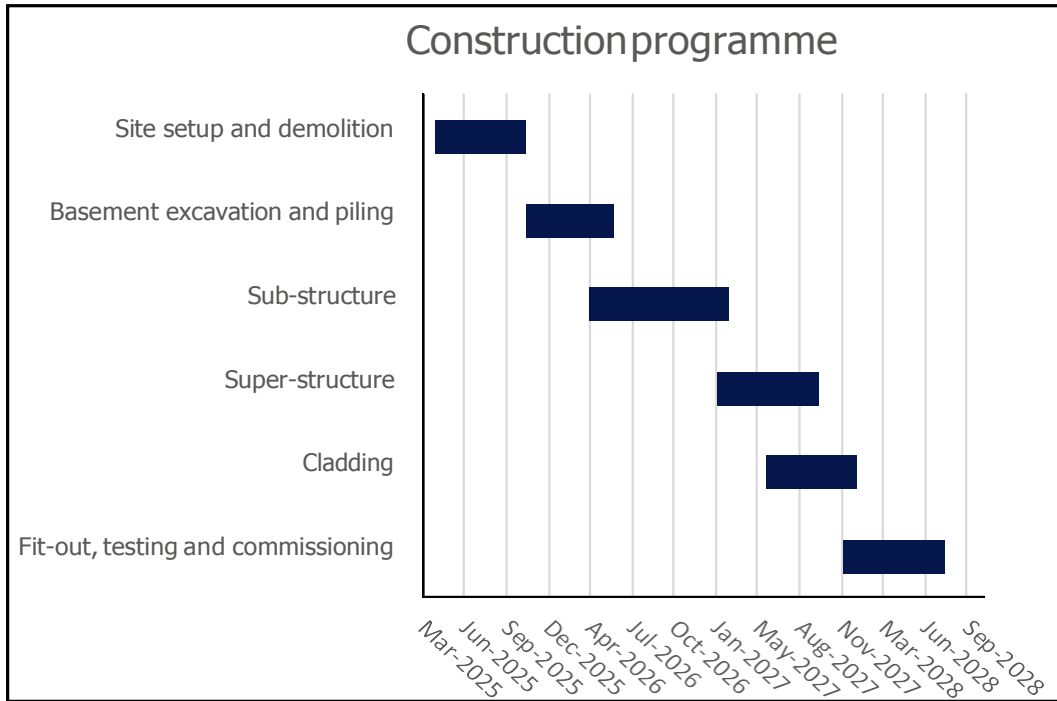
Construction programme

Site setup and demolition

Basement excavation and piling

Sub-structure

Super-structure

Cladding

Fit-out, testing and commissioning

Mar-2025
Jun-2025
Sep-2025
Dec-2025
Apr-2026
Jul-2026
Oct-2026
Jan-2027
May-2027
Aug-2027
Nov-2027
Mar-2028
Jun-2028
Sep-2028